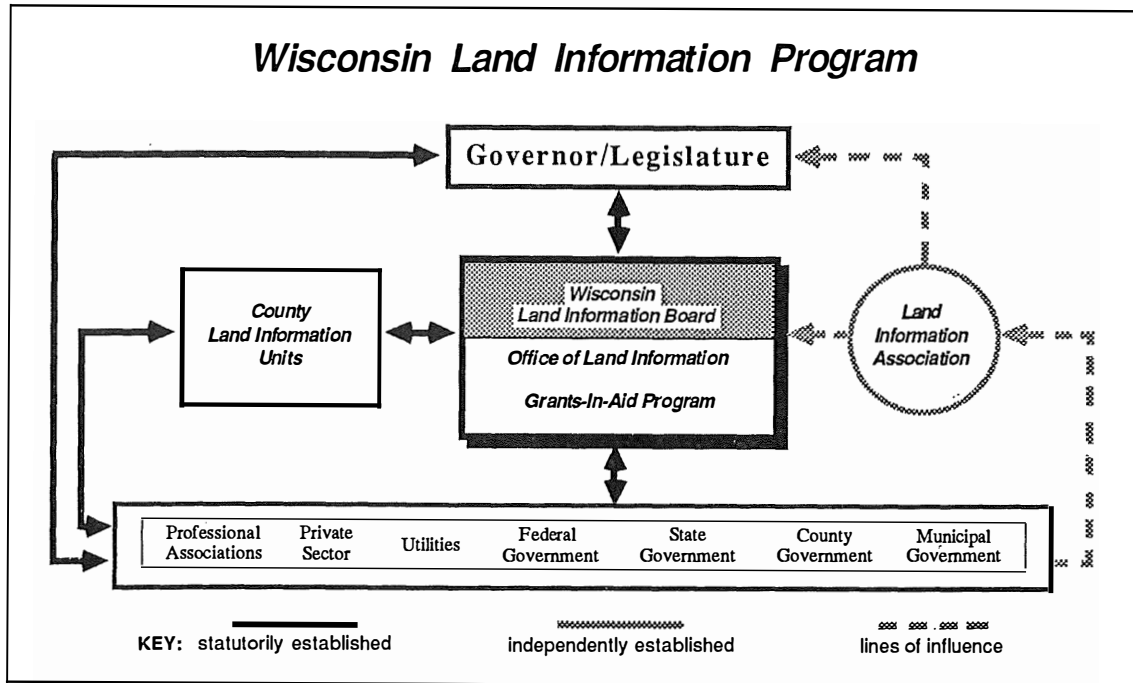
Wisconsin Land Information Program

Governor/Legislature

County Land Information Units

Wisconsin Land Information Board

Office of Land Information

Grants-In-Aid Program

Land Information Association

Professional Associations

Private Sector

Utilities

Federal Government

State Government

County Government

Municipal Government

KEY: statutorily established

independently established

lines of influence